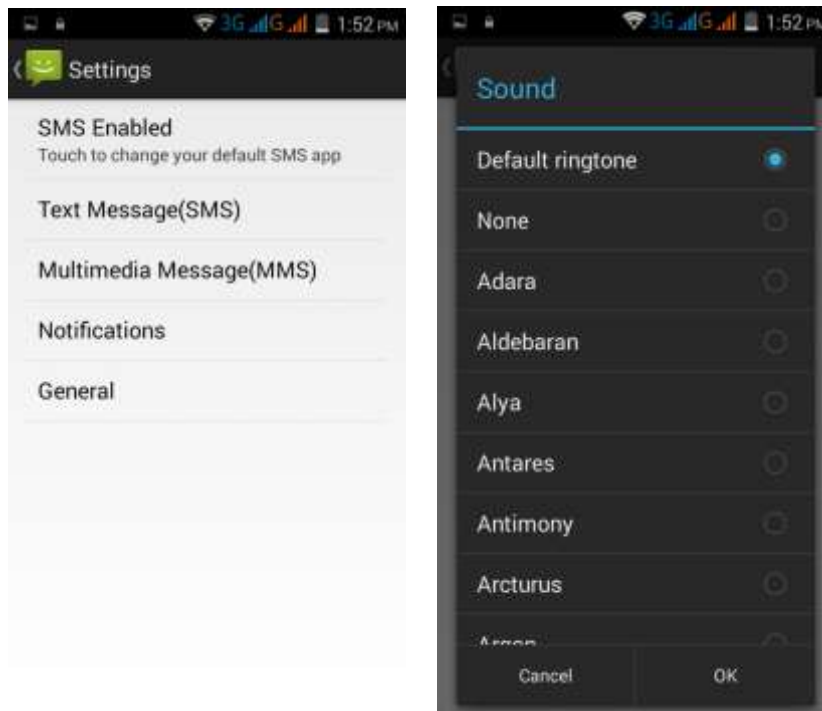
3G G 1:52 PM

Settings

SMS Enabled
Touch to change your default SMS app

Text Message(SMS)

Multimedia Message(MMS)

Notifications

General

3G G 1:52 PM

Sound

Default ringtone

None

Adara

Aldebaran

Alya

Antares

Antimony

Arcturus

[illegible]

Cancel

OK